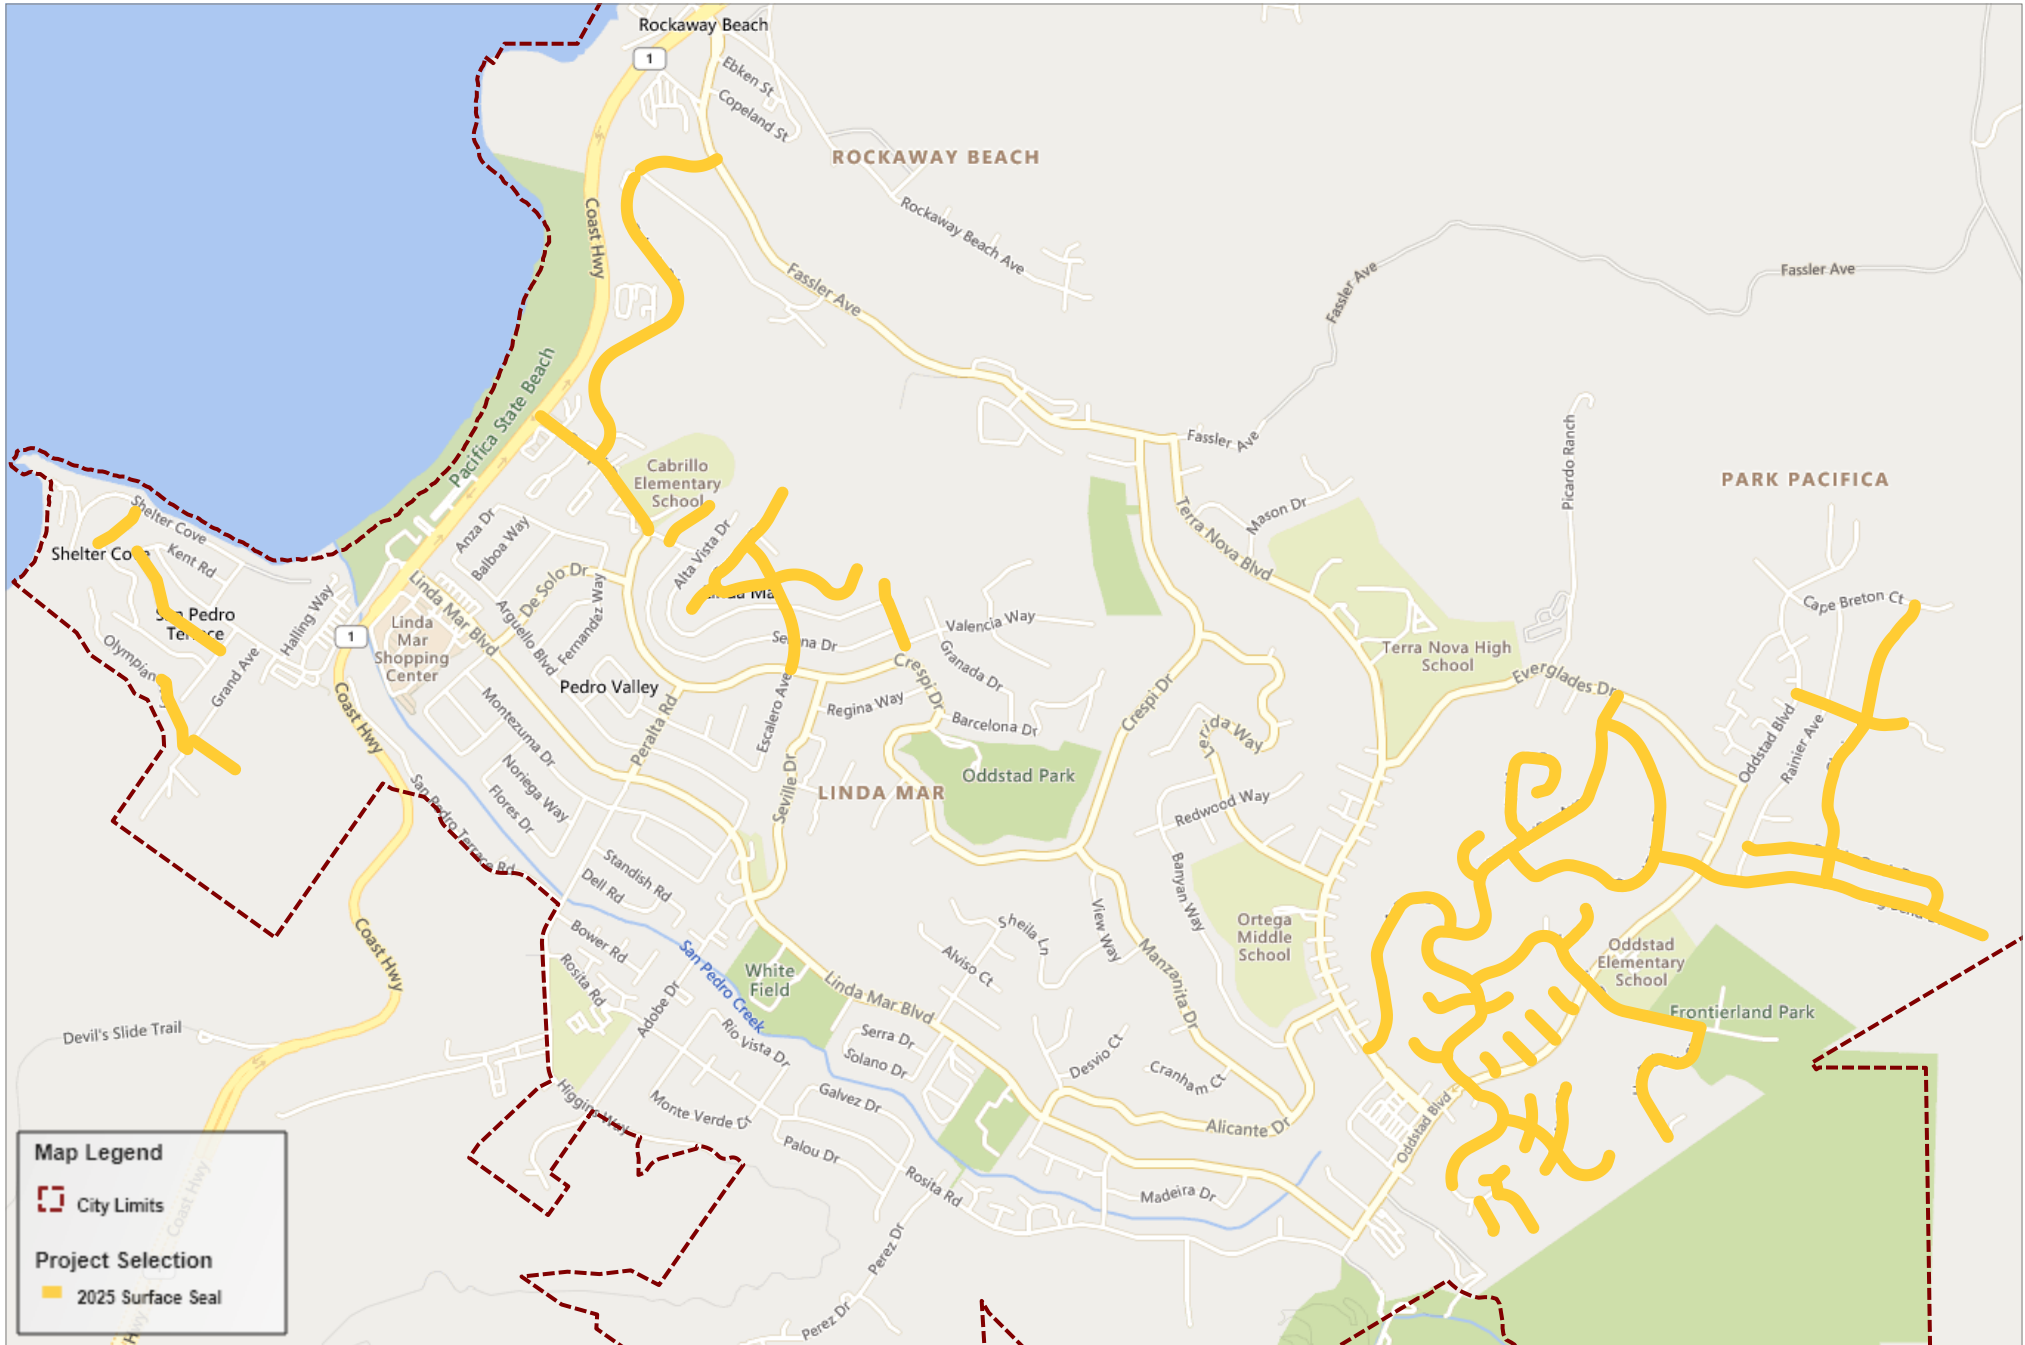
Rockaway Beach
1
Ebken St
Copeland St
ROCKAWAY BEACH
Rockaway Beach Ave
Fassler Ave
Fassler Ave
Fassler Ave
Fassler Ave
Coast Hwy
Pacifica State Beach
Cabrillo Elementary School
Mason Dr
Terra Nova Blvd
Picardo Ranch
PARK PACIFICA
Cape Breton Ct
Shelter Cove
Shelter Co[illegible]
Kent Rd
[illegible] Pedro Te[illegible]ce
Olympian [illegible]
Grand Ave
Halling Way
Anza Dr
Balboa Way
De Solo Dr
Arguello Blvd
Fernandez Way
Alta Vista Dr
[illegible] Ma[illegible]
Se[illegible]na Dr
Valencia Way
Granada Dr
Crespi Dr
Linda Mar Blvd
Linda Mar Shopping Center
1
Pedro Valley
Peralta Rd
Escalero Ave
Regina Way
Barcelona Dr
Crespi Dr
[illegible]rida Way
Terra Nova High School
Everglades Dr
Oddstad Blvd
Rainier Ave
Coast Hwy
Montezuma Dr
Noriega Way
Flores Dr
Seville Dr
LINDA MAR
Oddstad Park
Redwood Way
San Pedro Terrace Rd
Standish Rd
Dell Rd
Banyan Way
Sheila Ln
View Way
Alviso Ct
Manzanita Dr
Ortega Middle School
Oddstad Elementary School
Coast Hwy
Bower Rd
Rosita Rd
San Pedro Creek
White Field
Linda Mar Blvd
Frontierland Park
Devil's Slide Trail
Adobe Dr
Rio Vista Dr
Serra Dr
Solano Dr
Desvio Ct
Cranham Ct
Higgins Way
Monte Verde Ct
Galvez Dr
Alicante Dr
Oddstad Blvd
Palou Dr
Rosita Rd
Madeira Dr
Perez Dr
Perez Dr
Map Legend
City Limits
Project Selection
2025 Surface Seal